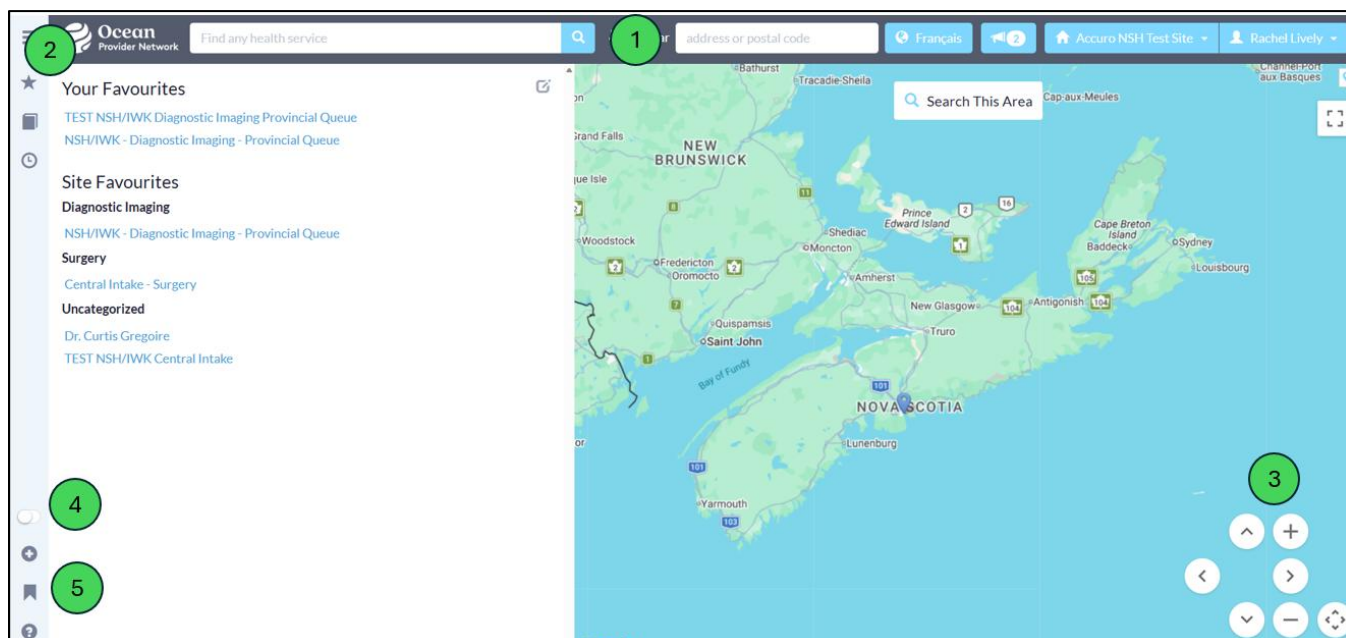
Ocean
Provider Network

Find any health service

1

address or postal code

Français

2

Accuro NSH Test Site

Rachel Lively

2

Your Favourites

TEST NSH/IWK Diagnostic Imaging Provincial Queue

NSH/IWK - Diagnostic Imaging - Provincial Queue

Site Favourites

Diagnostic Imaging

NSH/IWK - Diagnostic Imaging - Provincial Queue

Surgery

Central Intake - Surgery

Uncategorized

Dr. Curtis Gregoire

TEST NSH/IWK Central Intake

4

5

Search This Area

Bathurst
Tracadie-Sheila
Cap-aux-Meules
Channel-Port aux Basques
Grand Falls
NEW BRUNSWICK
Prince Edward Island
Cape Breton Island
Baddeck
Sydney
Louisbourg
Shediac
Moncton
Woodstock
Fredericton
Oromocto
Amherst
New Glasgow
Antigonish
Truro
Quispamsis
Saint John
Bay of Fundy
NOVA SCOTIA
Lunenburg
Yarmouth

3